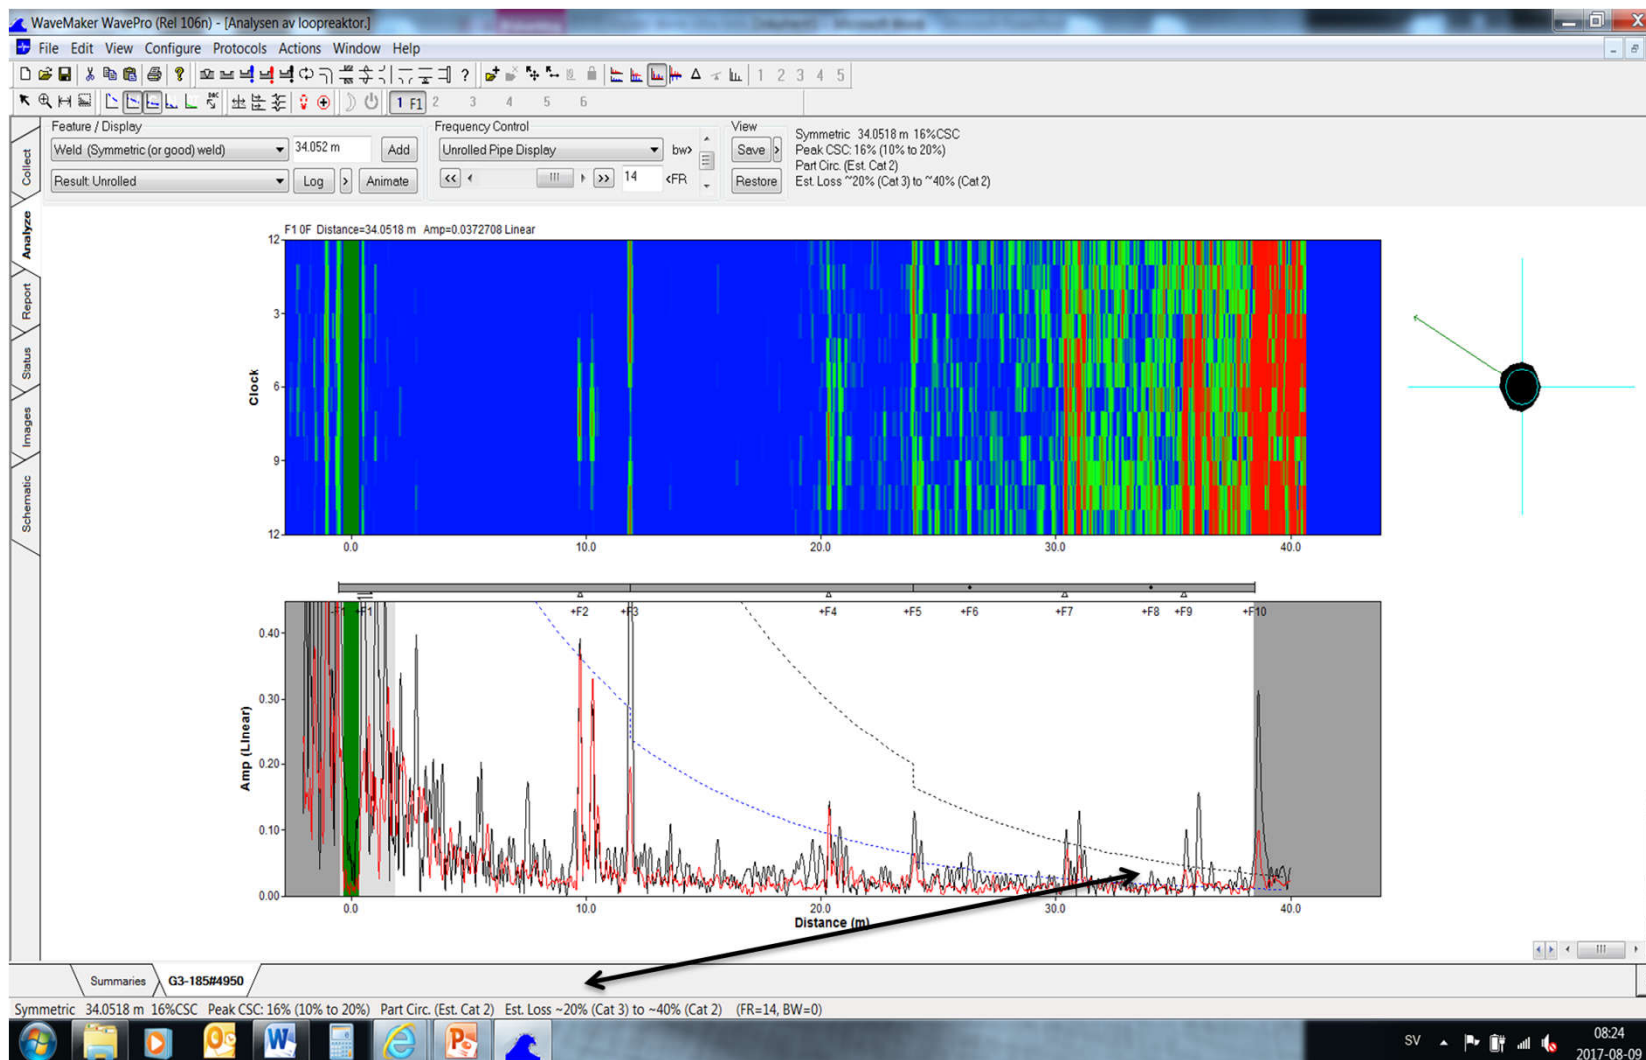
WaveMaker WavePro (Rel 106n) - [Analysen av loopreaktor.]

File Edit View Configure Protocols Actions Window Help

1 2 3 4 5

1 F1 2 3 4 5 6

Collect
Analyze
Report
Status
Images
Schematic

Feature / Display
Weld (Symmetric (or good) weld)
34.052 m
Add
Result: Unrolled
Log
>
Animate

Frequency Control
Unrolled Pipe Display
bw>
<<
>>
14
<FR

View
Save
>
Restore

Symmetric 34.0518 m 16%CSC
Peak CSC: 16% (10% to 20%)
Part Circ. (Est. Cat 2)
Est. Loss ~20% (Cat 3) to ~40% (Cat 2)

F1 0F Distance=34.0518 m Amp=0.0372708 Linear

Clock
12
3
6
9
12

0.0
10.0
20.0
30.0
40.0

+F1 +F2 +F3 +F4 +F5 +F6 +F7 +F8 +F9 +F10

Amp (Linear)
0.40
0.30
0.20
0.10
0.00

0.0
10.0
20.0
30.0
40.0
Distance (m)

Summaries
G3-185#4950

Symmetric 34.0518 m 16%CSC Peak CSC: 16% (10% to 20%) Part Circ. (Est. Cat 2) Est. Loss ~20% (Cat 3) to ~40% (Cat 2) (FR=14, BW=0)

SV
08:24
2017-08-09